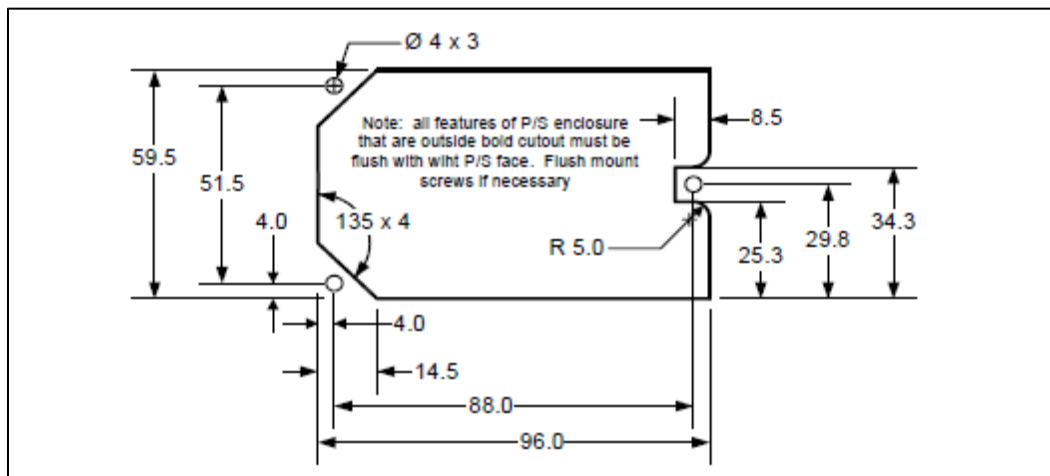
Ø 4 x 3

Note: all features of P/S enclosure that are outside bold cutout must be flush with wiht P/S face. Flush mount screws if necessary

8.5

59.5

51.5

4.0

135 x 4

R 5.0

25.3

29.8

34.3

4.0

14.5

88.0

96.0